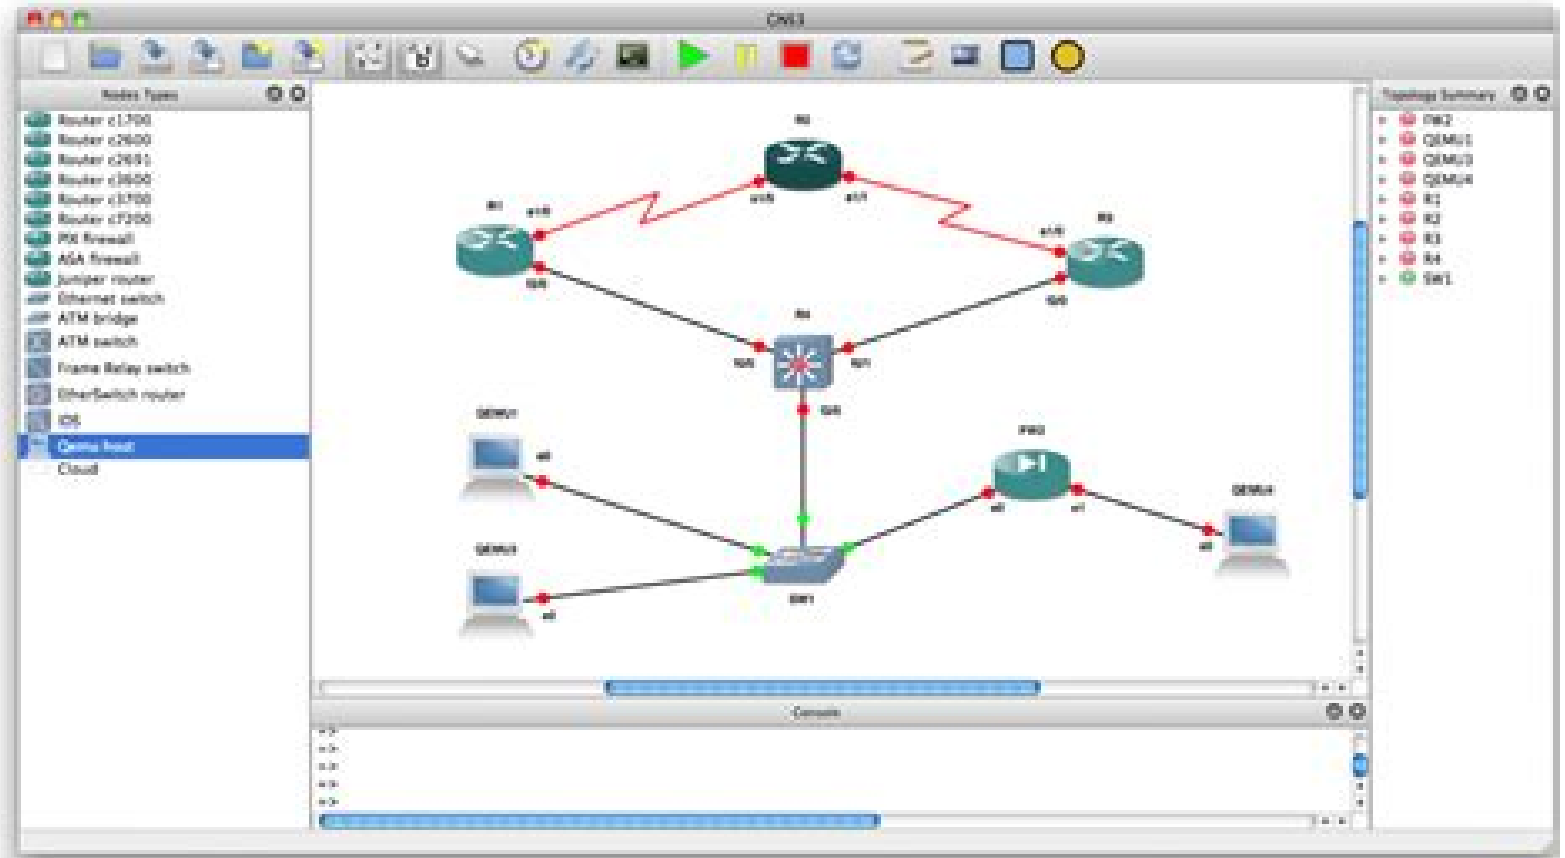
GNS3

Nodes Types

Router c1700
Router c2600
Router c2691
Router c3600
Router c3700
Router c7200
PIX firewall
ASA firewall
Juniper router
Ethernet switch
ATM bridge
ATM switch
Frame Relay switch
EtherSwitch router
IDS
Qemu host
Cloud

R2
R1
R3
R4
QEMU1
QEMU3
QEMU4
FW2
SW1
e0
e1
e0
e0

Topology Summary

FW2
QEMU1
QEMU3
QEMU4
R1
R2
R3
R4
SW1

Console

=>
=>
=>
=>
=>